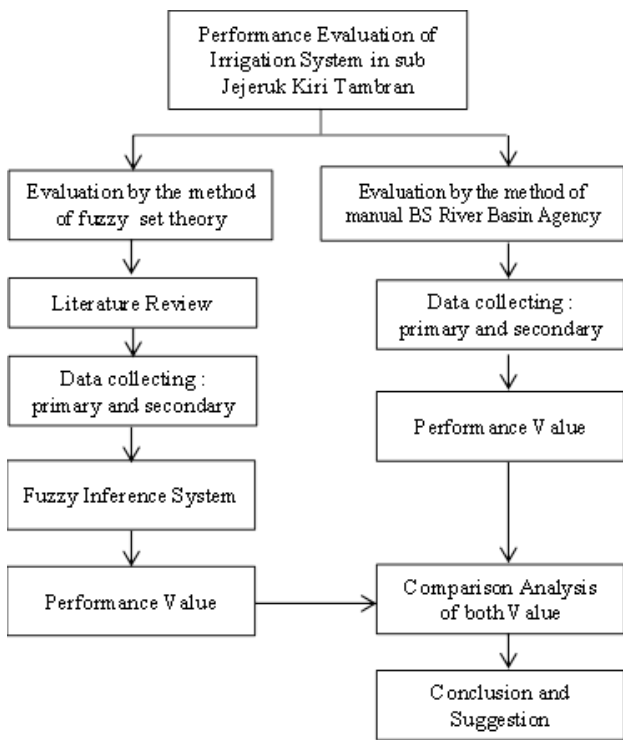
Performance Evaluation of Irrigation System in sub Jejeruk Kiri Tambran

Evaluation by the method of fuzzy set theory

Literature Review

Data collecting : primary and secondary

Fuzzy Inference System

Performance Value

Evaluation by the method of manual BS River Basin Agency

Data collecting : primary and secondary

Performance Value

Comparison Analysis of both Value

Conclusion and Suggestion